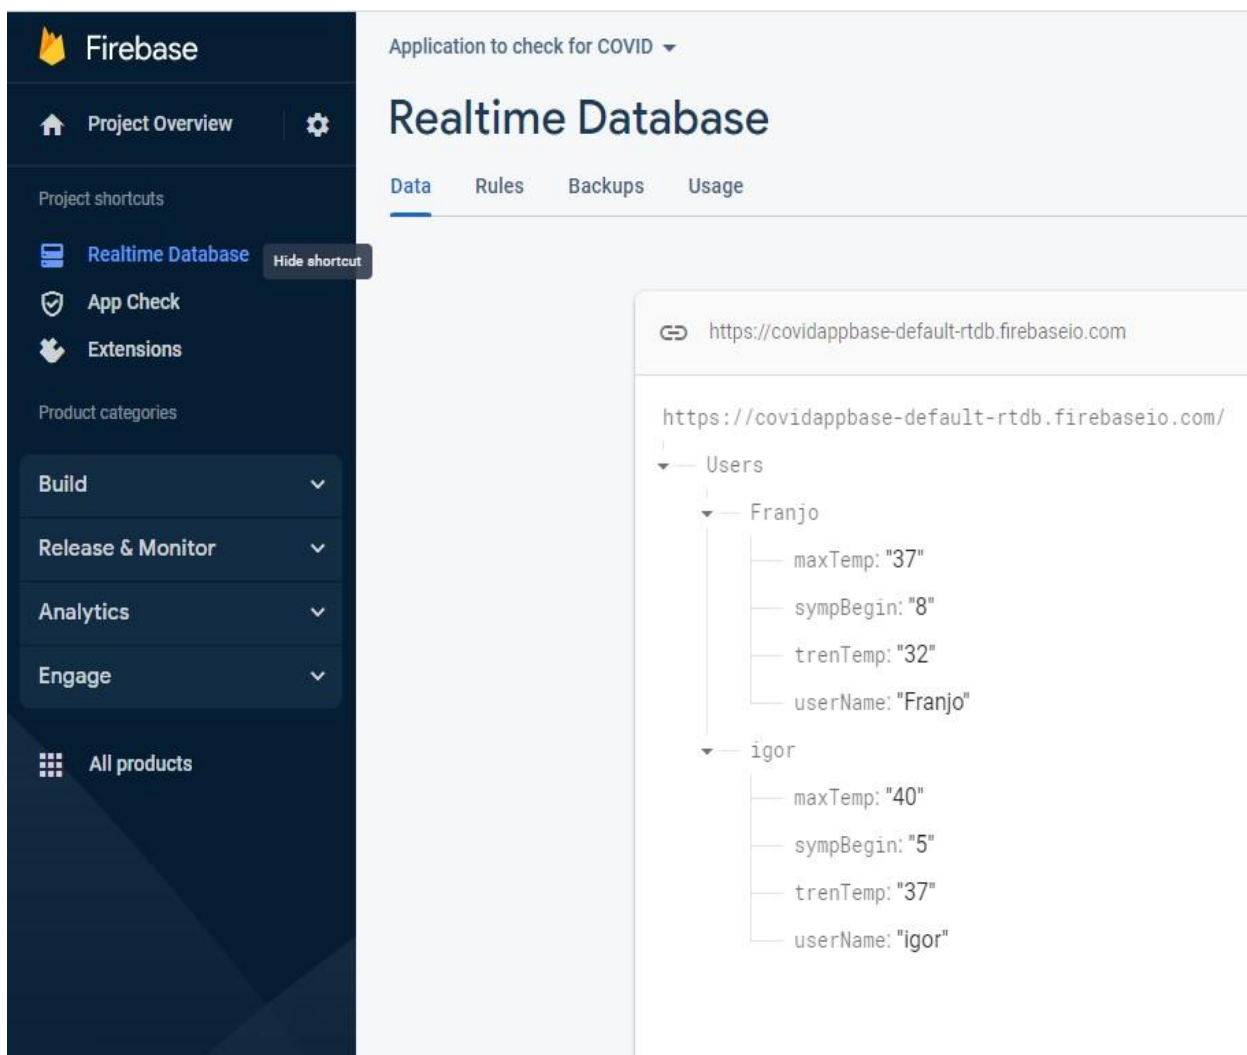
Firebase

Project Overview

Project shortcuts

Realtime Database
Hide shortcut
App Check
Extensions

Product categories

Build
Release & Monitor
Analytics
Engage

All products

Application to check for COVID

Realtime Database

Data Rules Backups Usage

https://covidappbase-default-rtdb.firebaseio.com

https://covidappbase-default-rtdb.firebaseio.com/
Users
Franjo
maxTemp: "37"
sympBegin: "8"
trenTemp: "32"
userName: "Franjo"
igor
maxTemp: "40"
sympBegin: "5"
trenTemp: "37"
userName: "igor"